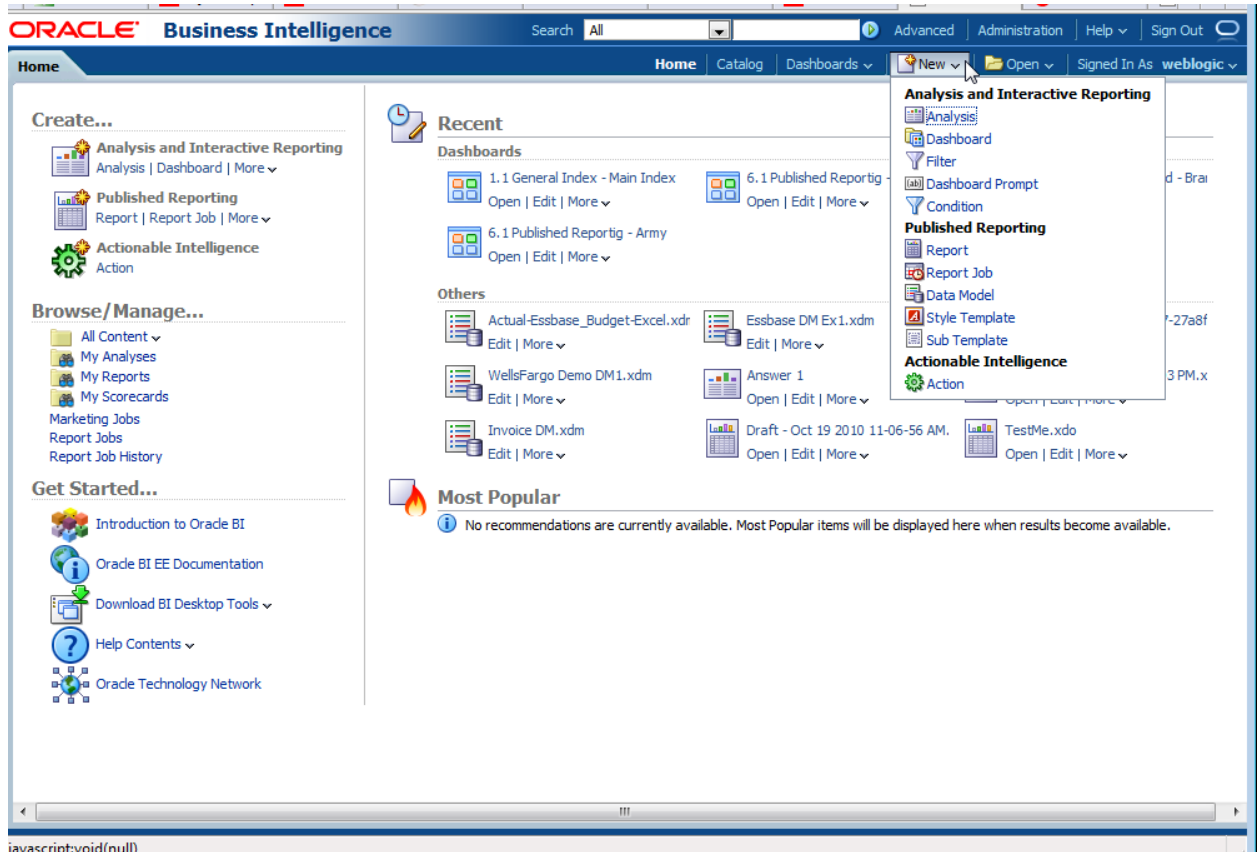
ORACLE Business Intelligence

Search All

Advanced | Administration | Help | Sign Out

Home

Home | Catalog | Dashboards | New | Open | Signed In As weblogic

Create...

Analysis and Interactive Reporting
Analysis | Dashboard | More

Published Reporting
Report | Report Job | More

Actionable Intelligence
Action

Browse/Manage...

All Content
My Analyses
My Reports
My Scorecards
Marketing Jobs
Report Jobs
Report Job History

Get Started...

Introduction to Oracle BI
Oracle BI EE Documentation
Download BI Desktop Tools
Help Contents
Oracle Technology Network

Recent

Dashboards

1.1 General Index - Main Index
Open | Edit | More

6.1 Published Reportig -
Open | Edit | More

d - Bra

6.1 Published Reportig - Army
Open | Edit | More

Others

Actual-Essbase_Budget-Excel.xdr
Edit | More

Essbase DM Ex1.xdm
Edit | More

7-27a8f

WellsFargo Demo DM1.xdm
Edit | More

Answer 1
Open | Edit | More

3 PM.x
Open | Edit | More

Invoice DM.xdm
Edit | More

Draft - Oct 19 2010 11-06-56 AM.
Open | Edit | More

TestMe.xdo
Open | Edit | More

Most Popular

No recommendations are currently available. Most Popular items will be displayed here when results become available.

Analysis and Interactive Reporting
Analysis
Dashboard
Filter
Dashboard Prompt
Condition
Published Reporting
Report
Report Job
Data Model
Style Template
Sub Template
Actionable Intelligence
Action

javascript:void(null)